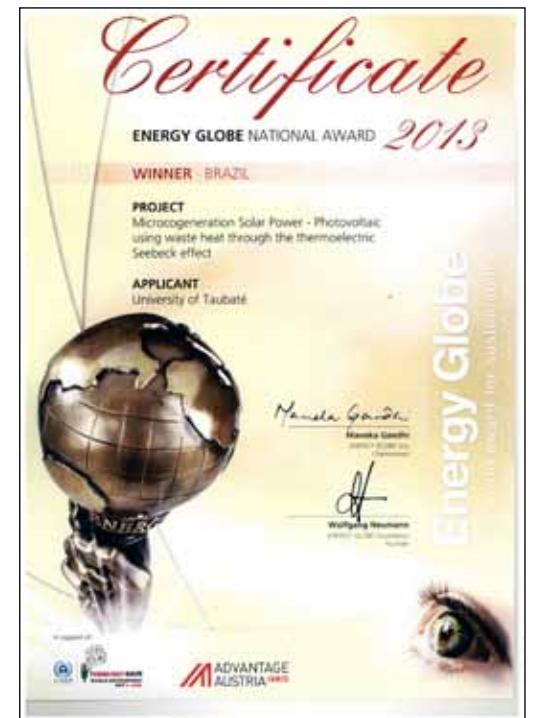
Certificate

ENERGY GLOBE NATIONAL AWARD 2013

WINNER - BRAZIL

PROJECT
Microcogeneration Solar Power - Photovoltaic using waste heat through the thermoelectric Seebeck effect

APPLICANT
University of Taubaté

Manisha Gandhi
Maneka Gandhi
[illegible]
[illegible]

Wolfgang Neumann
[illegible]
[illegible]

Energy Globe
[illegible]

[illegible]

ADVANTAGE AUSTRIA